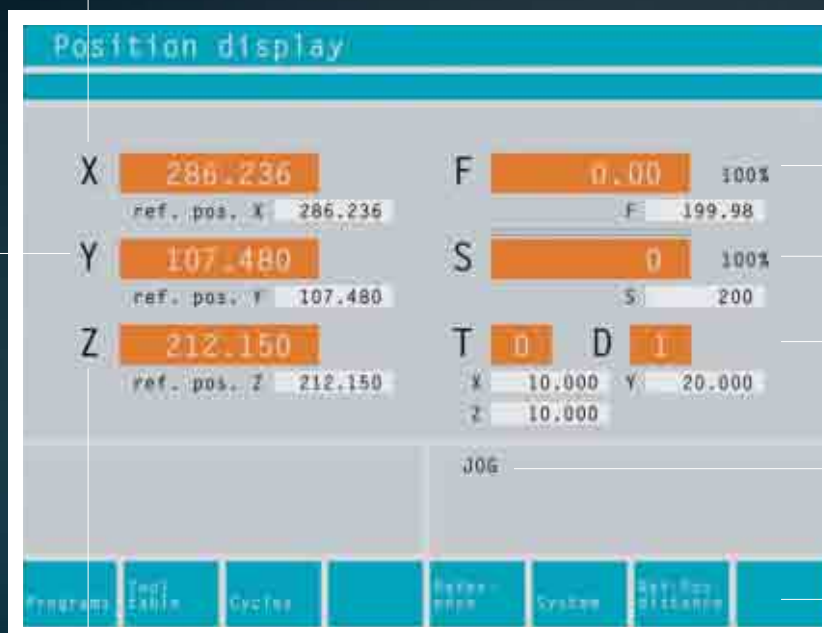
Position display

X 286.236
ref. pos. X 286.236

F 0.00 100%
F 199.98

Y 107.480
ref. pos. Y 107.480

S 0 100%
S 200

Z 212.150
ref. pos. Z 212.150

T 0 D 1
X 10.000 Y 20.000
Z 10.000

JOG

Programs
Tool table
Cycles
Reference
System
Set-Pos distance